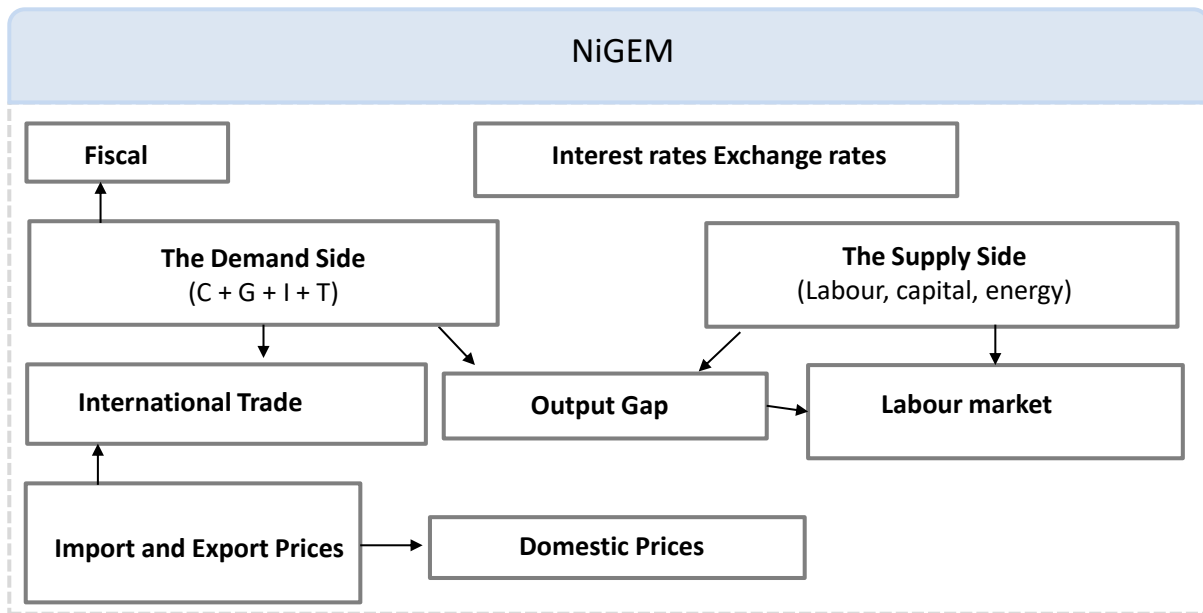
NiGEM

Fiscal

Interest rates Exchange rates

The Demand Side
(C + G + I + T)

The Supply Side
(Labour, capital, energy)

International Trade

Output Gap

Labour market

Import and Export Prices

Domestic Prices